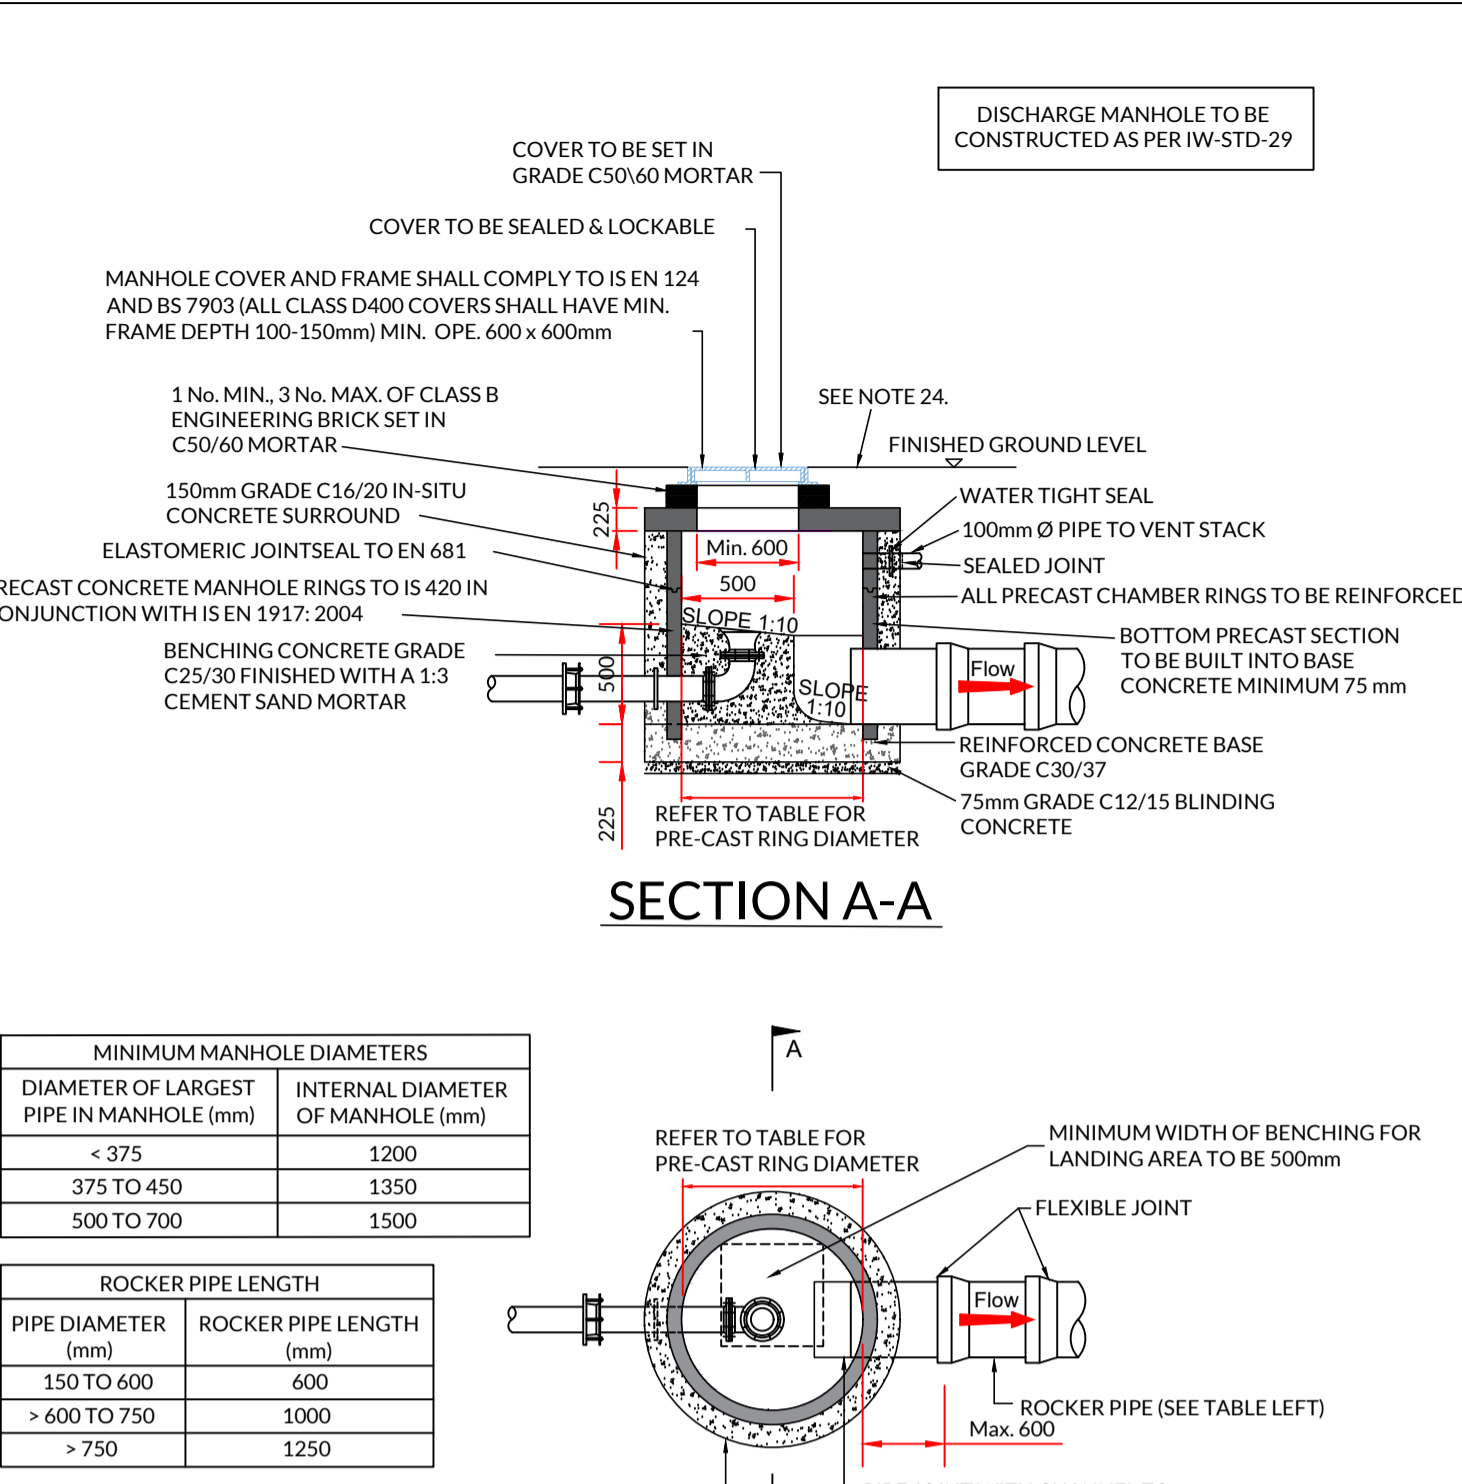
DISCHARGE MANHOLE TO BE CONSTRUCTED AS PER IW-STD-29

COVER TO BE SET IN GRADE C50\60 MORTAR

COVER TO BE SEALED & LOCKABLE

MANHOLE COVER AND FRAME SHALL COMPLY TO IS EN 124 AND BS 7903 (ALL CLASS D400 COVERS SHALL HAVE MIN. FRAME DEPTH 100-150mm) MIN. OPE. 600 x 600mm

1 No. MIN., 3 No. MAX. OF CLASS B ENGINEERING BRICK SET IN C50/60 MORTAR

SEE NOTE 24.

FINISHED GROUND LEVEL

150mm GRADE C16/20 IN-SITU CONCRETE SURROUND

WATER TIGHT SEAL

100mm Ø PIPE TO VENT STACK

ELASTOMERIC JOINTSEAL TO EN 681

SEALED JOINT

RECAST CONCRETE MANHOLE RINGS TO IS 420 IN ONJUNCTION WITH IS EN 1917: 2004

ALL PRECAST CHAMBER RINGS TO BE REINFORCED

225

Min. 600

500

SLOPE 1:10

BOTTOM PRECAST SECTION TO BE BUILT INTO BASE CONCRETE MINIMUM 75 mm

BENCHING CONCRETE GRADE C25/30 FINISHED WITH A 1:3 CEMENT SAND MORTAR

500

Flow

SLOPE 1:10

REINFORCED CONCRETE BASE GRADE C30/37

75mm GRADE C12/15 BLINDING CONCRETE

225

REFER TO TABLE FOR PRE-CAST RING DIAMETER

SECTION A-A

| MINIMUM MANHOLE DIAMETERS | |
|---|---|
| DIAMETER OF LARGEST PIPE IN MANHOLE (mm) | INTERNAL DIAMETER OF MANHOLE (mm) |
| < 375 | 1200 |
| 375 TO 450 | 1350 |
| 500 TO 700 | 1500 |

| ROCKER PIPE LENGTH | |
|---|---|
| PIPE DIAMETER (mm) | ROCKER PIPE LENGTH (mm) |
| 150 TO 600 | 600 |
| > 600 TO 750 | 1000 |
| > 750 | 1250 |

A

REFER TO TABLE FOR PRE-CAST RING DIAMETER

MINIMUM WIDTH OF BENCHING FOR LANDING AREA TO BE 500mm

FLEXIBLE JOINT

Flow

ROCKER PIPE (SEE TABLE LEFT)

Max. 600